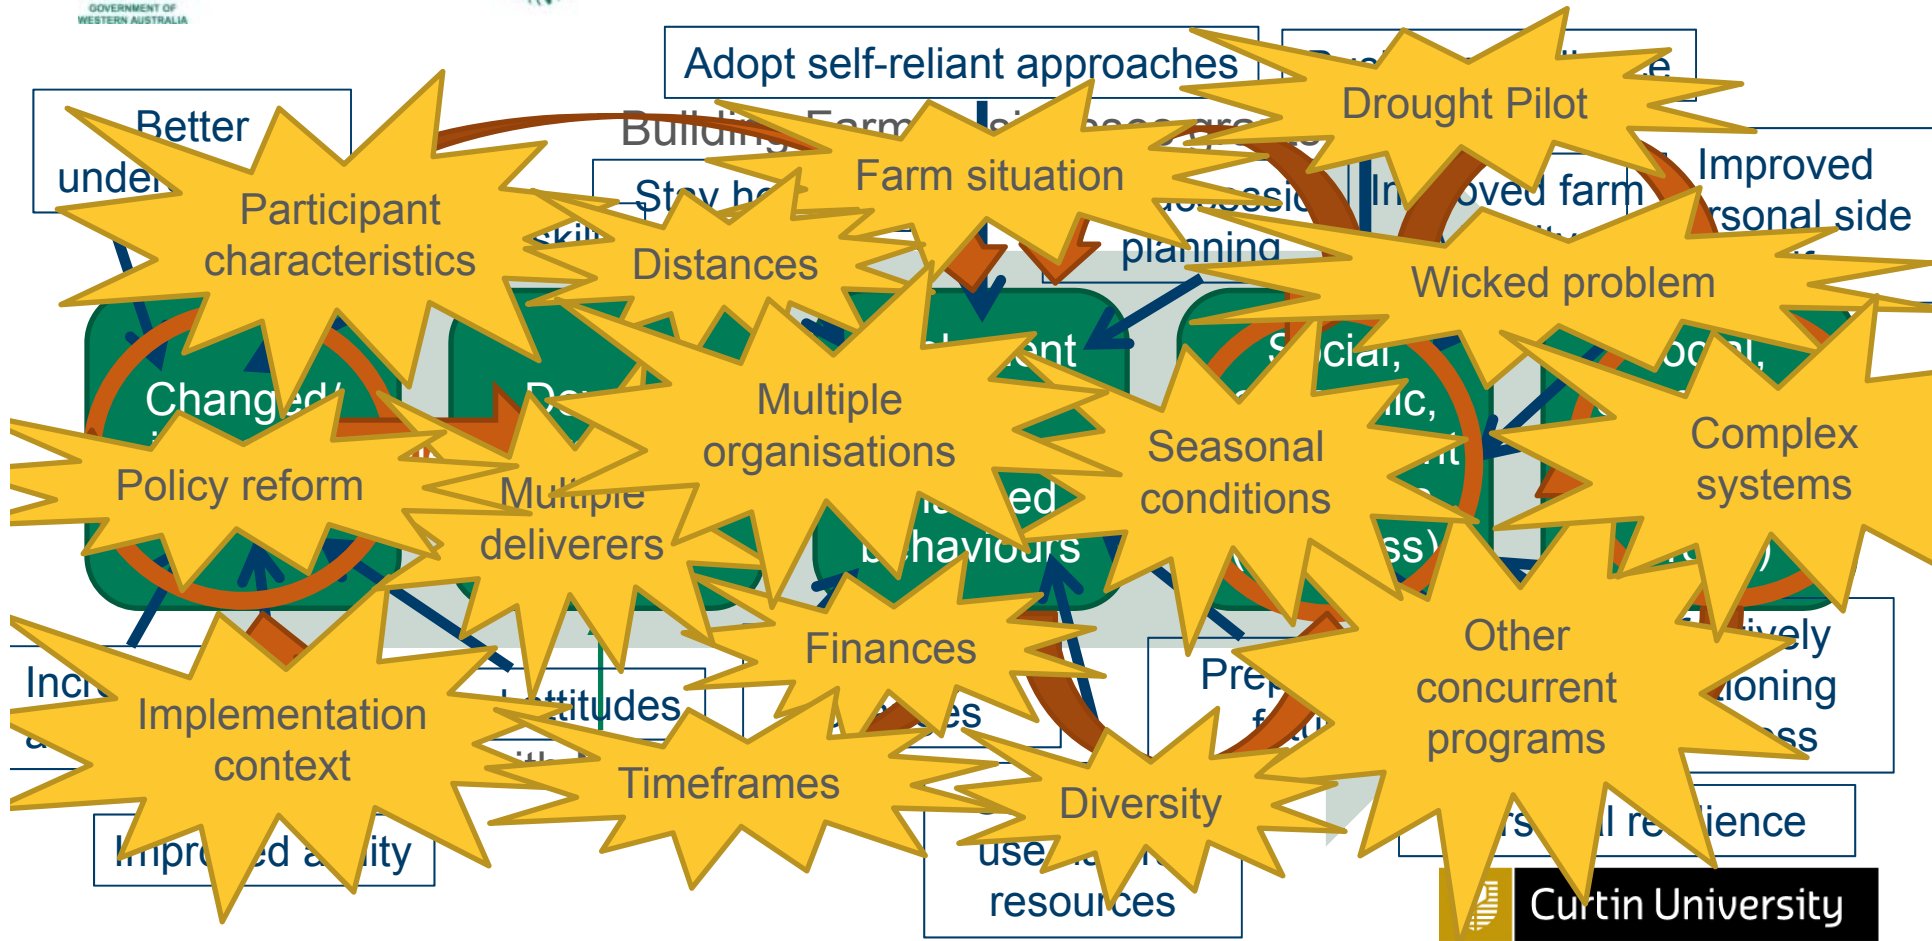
GOVERNMENT OF WESTERN AUSTRALIA

Adopt self-reliant approaches

Drought Pilot

Better under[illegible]

Participant characteristics

Building Farm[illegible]

Farm situation

Stay h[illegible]

skil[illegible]

Distances

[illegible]ccessio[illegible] planning

Improved farm

Improved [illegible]rsonal side

Wicked problem

Chang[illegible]

De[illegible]

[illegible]ent

S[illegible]cial, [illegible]ic, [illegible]nt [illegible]ss)

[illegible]ocial,

Multiple organisations

Policy reform

Multiple deliverers

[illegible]ed b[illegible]haviours

Seasonal conditions

Complex systems

Finances

Inc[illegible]

Implementation context

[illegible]ttitudes

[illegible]es

Pre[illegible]

Other concurrent programs

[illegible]ively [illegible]ioning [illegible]ss

Timeframes

Diversity

Impro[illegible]ed a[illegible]ity

use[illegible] resources

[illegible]rs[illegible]l re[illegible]ience

Curtin University